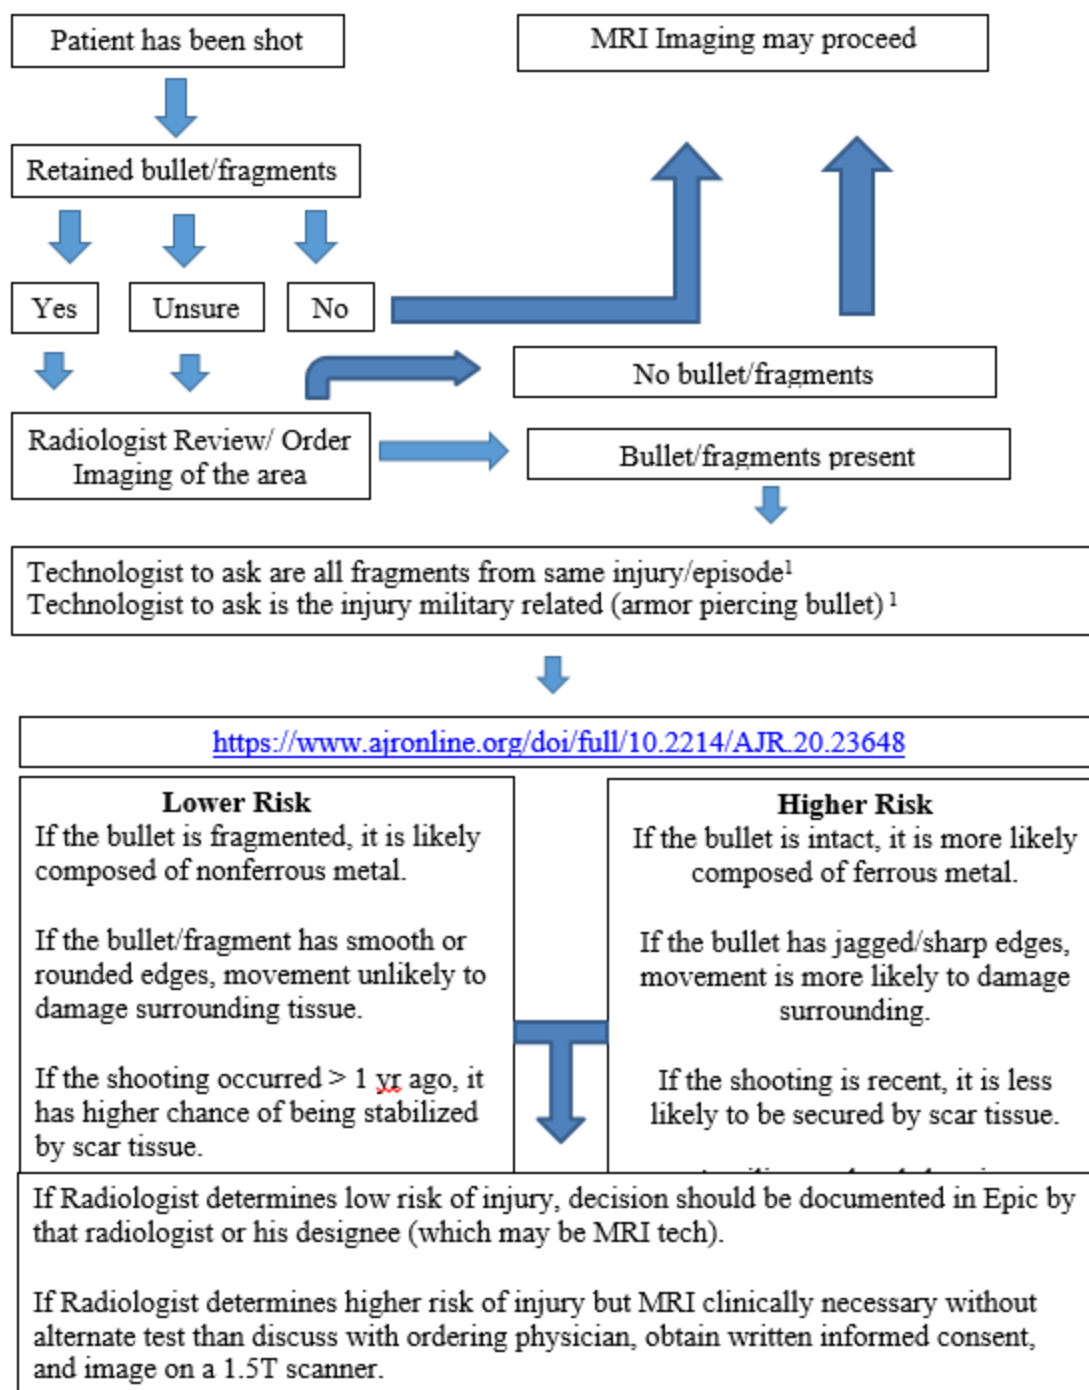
Patient has been shot

MRI Imaging may proceed

Retained bullet/fragments

Yes

Unsure

No

No bullet/fragments

Radiologist Review/ Order Imaging of the area

Bullet/fragments present

Technologist to ask are all fragments from same injury/episode$^1$
Technologist to ask is the injury military related (armor piercing bullet) $^1$

https://www.ajronline.org/doi/full/10.2214/AJR.20.23648

**Lower Risk**
If the bullet is fragmented, it is likely composed of nonferrous metal.

If the bullet/fragment has smooth or rounded edges, movement unlikely to damage surrounding tissue.

If the shooting occurred > 1 yr ago, it has higher chance of being stabilized by scar tissue.

**Higher Risk**
If the bullet is intact, it is more likely composed of ferrous metal.

If the bullet has jagged/sharp edges, movement is more likely to damage surrounding.

If the shooting is recent, it is less likely to be secured by scar tissue.

If Radiologist determines low risk of injury, decision should be documented in Epic by that radiologist or his designee (which may be MRI tech).

If Radiologist determines higher risk of injury but MRI clinically necessary without alternate test than discuss with ordering physician, obtain written informed consent, and image on a 1.5T scanner.